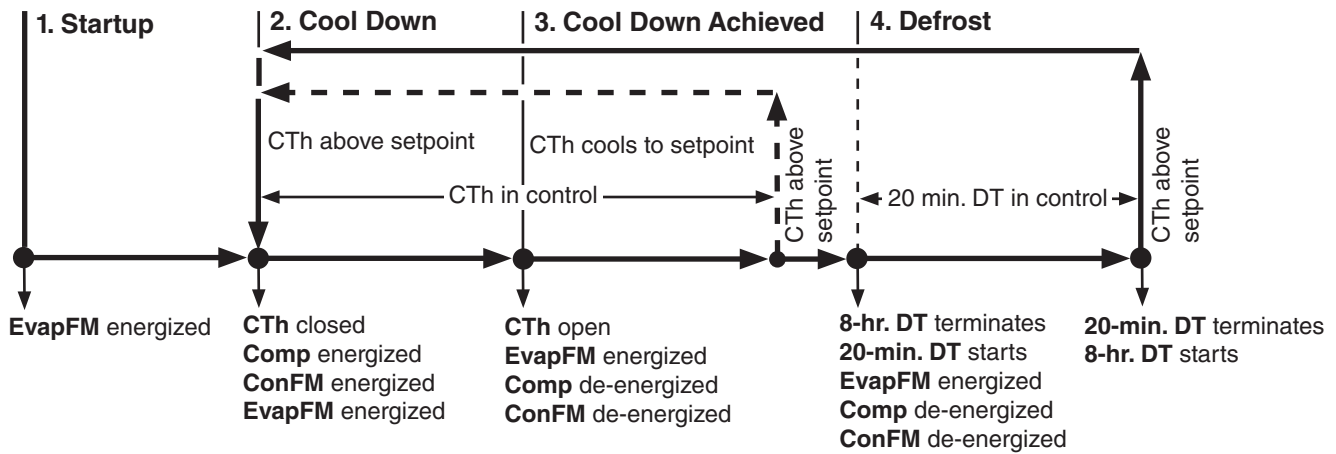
1. Startup

2. Cool Down

3. Cool Down Achieved

4. Defrost

CTh above setpoint

CTh cools to setpoint

CTh above setpoint

CTh in control

20 min. DT in control

CTh above setpoint

EvapFM energized

CTh closed
Comp energized
ConFM energized
EvapFM energized

CTh open
EvapFM energized
Comp de-energized
ConFM de-energized

8-hr. DT terminates
20-min. DT starts
EvapFM energized
Comp de-energized
ConFM de-energized

20-min. DT terminates
8-hr. DT starts